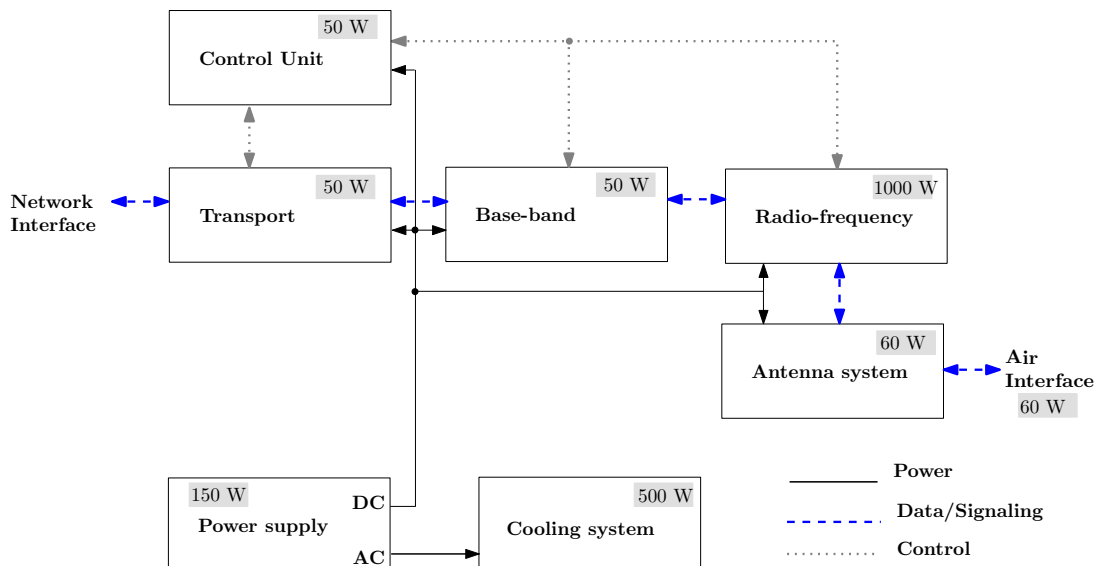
50 W
Control Unit

Network Interface

50 W
Transport

50 W
Base-band

1000 W
Radio-frequency

60 W
Antenna system

Air Interface
60 W

150 W
Power supply
DC
AC

500 W
Cooling system

Power
Data/Signaling
Control